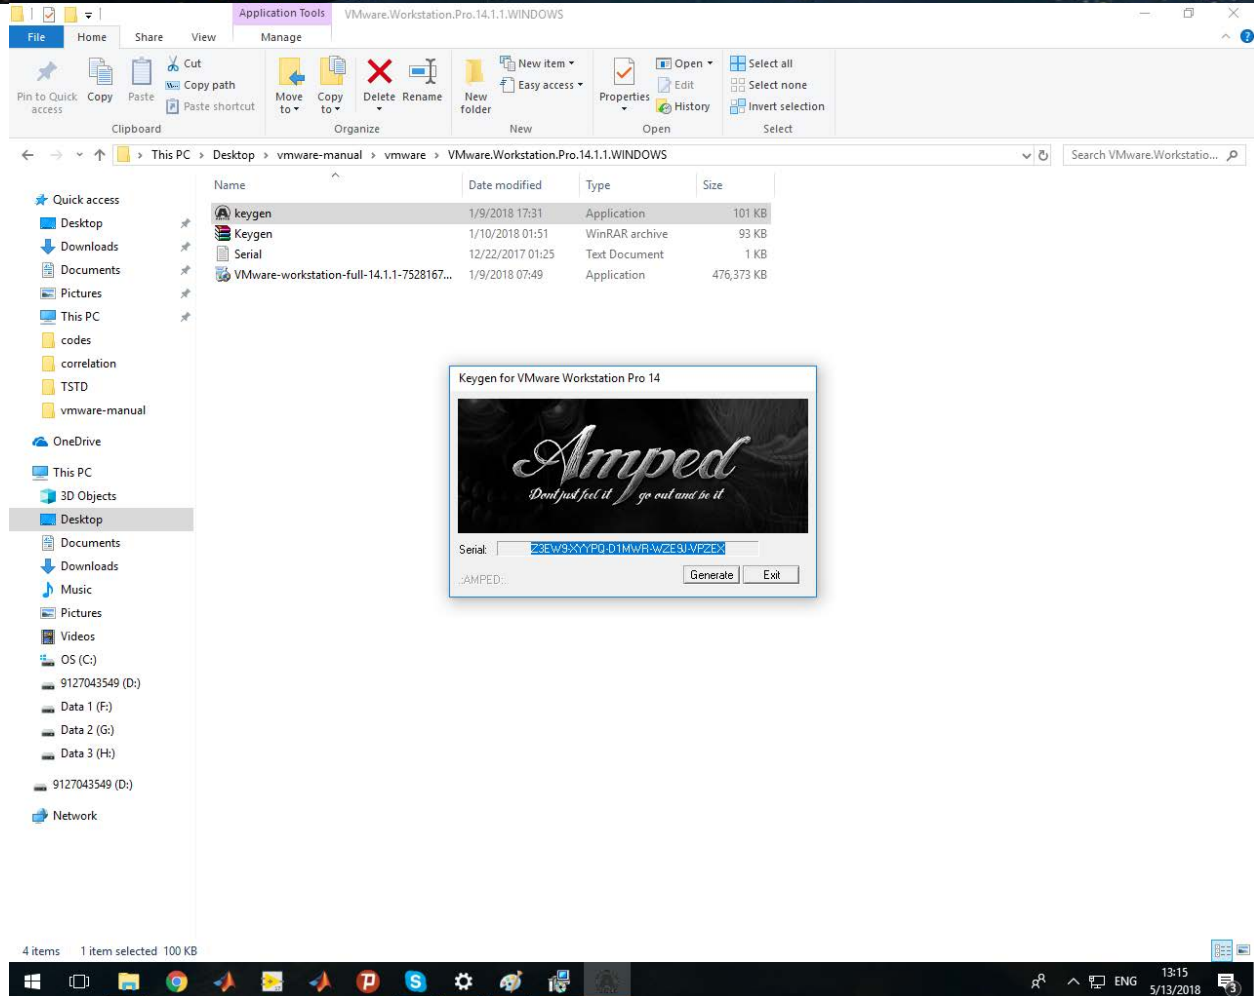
Application Tools VMware.Workstation.Pro.14.1.1.WINDOWS

File Home Share View Manage

Pin to Quick access Copy Paste Cut Copy path Paste shortcut
Clipboard

Move to Copy to Delete Rename
Organize

New folder New item Easy access
New

Properties Open Edit History
Open

Select all Select none Invert selection
Select

This PC > Desktop > vmware-manual > vmware > VMware.Workstation.Pro.14.1.1.WINDOWS

Search VMware.Workstatio...

Quick access
Desktop
Downloads
Documents
Pictures
This PC
codes
correlation
TSTD
vmware-manual
OneDrive
This PC
3D Objects
Desktop
Documents
Downloads
Music
Pictures
Videos
OS (C:)
9127043549 (D:)
Data 1 (F:)
Data 2 (G:)
Data 3 (H:)
9127043549 (D:)
Network

| Name | Date modified | Type | Size |
|---|---|---|---|
| keygen | 1/9/2018 17:31 | Application | 101 KB |
| Keygen | 1/10/2018 01:51 | WinRAR archive | 93 KB |
| Serial | 12/22/2017 01:25 | Text Document | 1 KB |
| VMware-workstation-full-14.1.1-7528167... | 1/9/2018 07:49 | Application | 476,373 KB |

Keygen for VMware Workstation Pro 14

Amped
Dont just feel it go out and be it

Serial: Z3EW9-XYYPQ-D1MWR-WZE9J-VPZEX

:AMPED:: Generate Exit

4 items 1 item selected 100 KB

ENG 13:15 5/13/2018 3